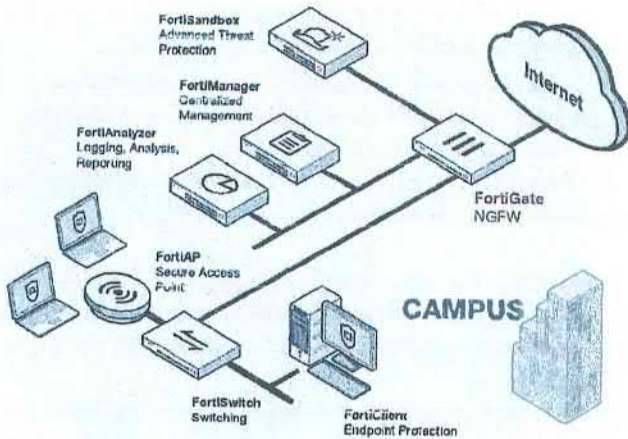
FortiSandbox
Advanced Threat
Protection

FortiManager
Centralized
Management

FortiAnalyzer
Logging, Analysis,
Reporung

Internet

FortiGate
NGFW

FortiAP
Secure Access
Point

CAMPUS

FortiSwitch
Switching

FortiClient
Endpoint Protection